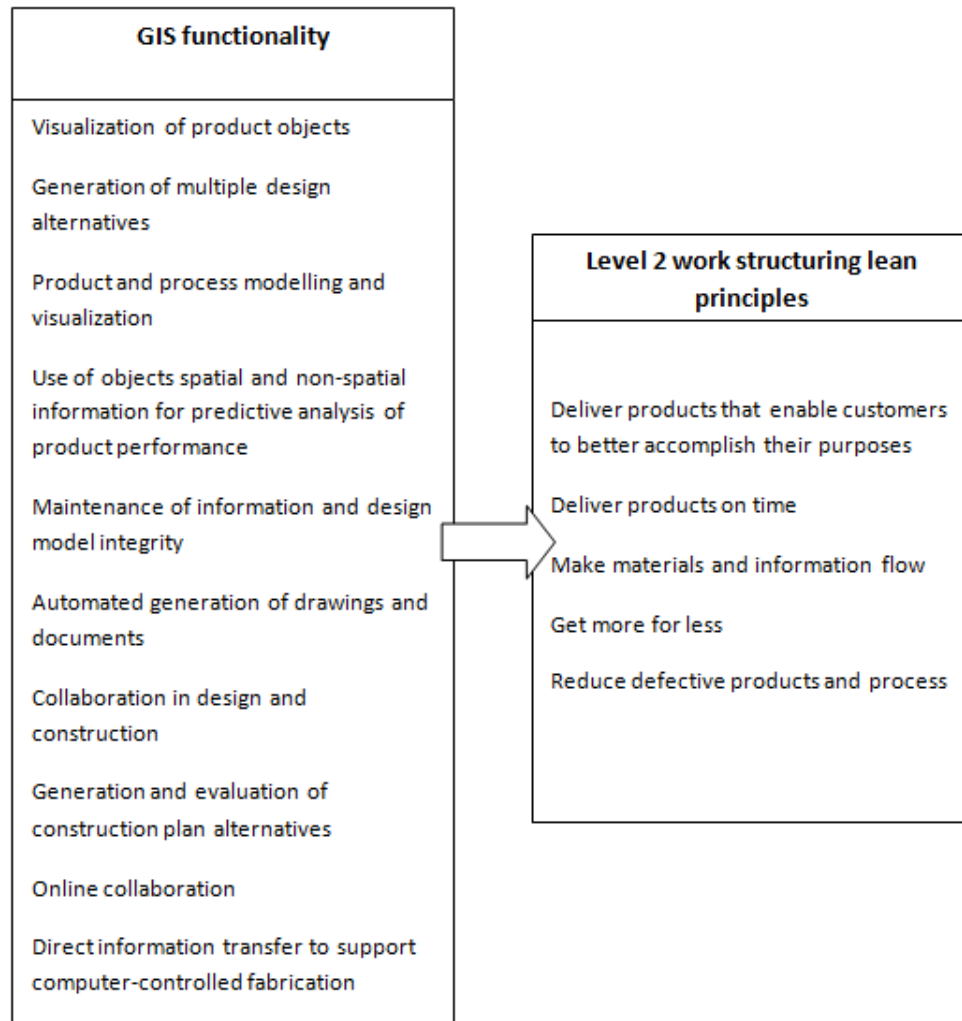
GIS functionality

Visualization of product objects

Generation of multiple design alternatives

Product and process modelling and visualization

Use of objects spatial and non-spatial information for predictive analysis of product performance

Maintenance of information and design model integrity

Automated generation of drawings and documents

Collaboration in design and construction

Generation and evaluation of construction plan alternatives

Online collaboration

Direct information transfer to support computer-controlled fabrication

Level 2 work structuring lean principles

Deliver products that enable customers to better accomplish their purposes

Deliver products on time

Make materials and information flow

Get more for less

Reduce defective products and process